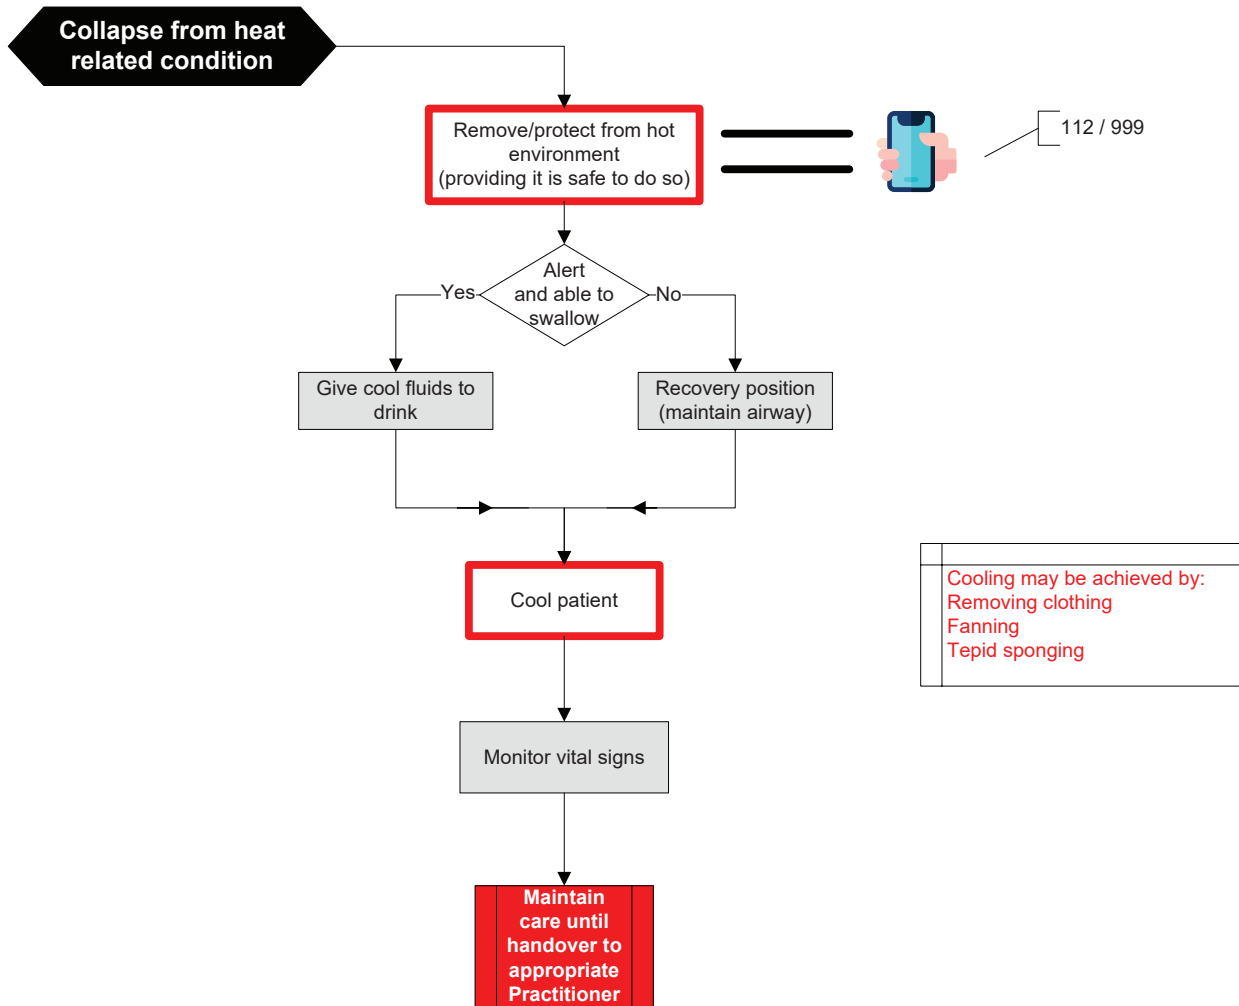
Collapse from heat related condition

Remove/protect from hot environment (providing it is safe to do so)

112 / 999

Alert and able to swallow

Yes

No

Give cool fluids to drink

Recovery position (maintain airway)

Cool patient

Cooling may be achieved by:
Removing clothing
Fanning
Tepid sponging

Monitor vital signs

Maintain care until handover to appropriate Practitioner